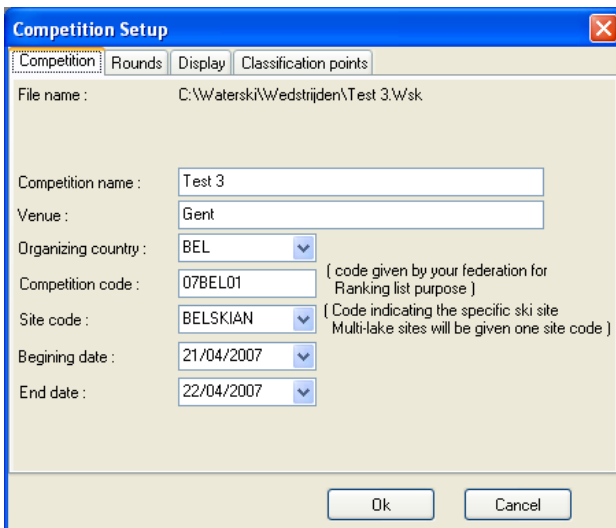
Competition Setup

Competition | Rounds | Display | Classification points

File name : C:\Waterski\Wedstrijden\Test 3.Wsk

Competition name : Test 3

Venue : Gent

Organizing country : BEL

Competition code : 07BEL01 ( code given by your federation for Ranking list purpose )

Site code : BELSKIAN ( Code indicating the specific ski site Multi-lake sites will be given one site code )

Begining date : 21/04/2007

End date : 22/04/2007

Ok

Cancel